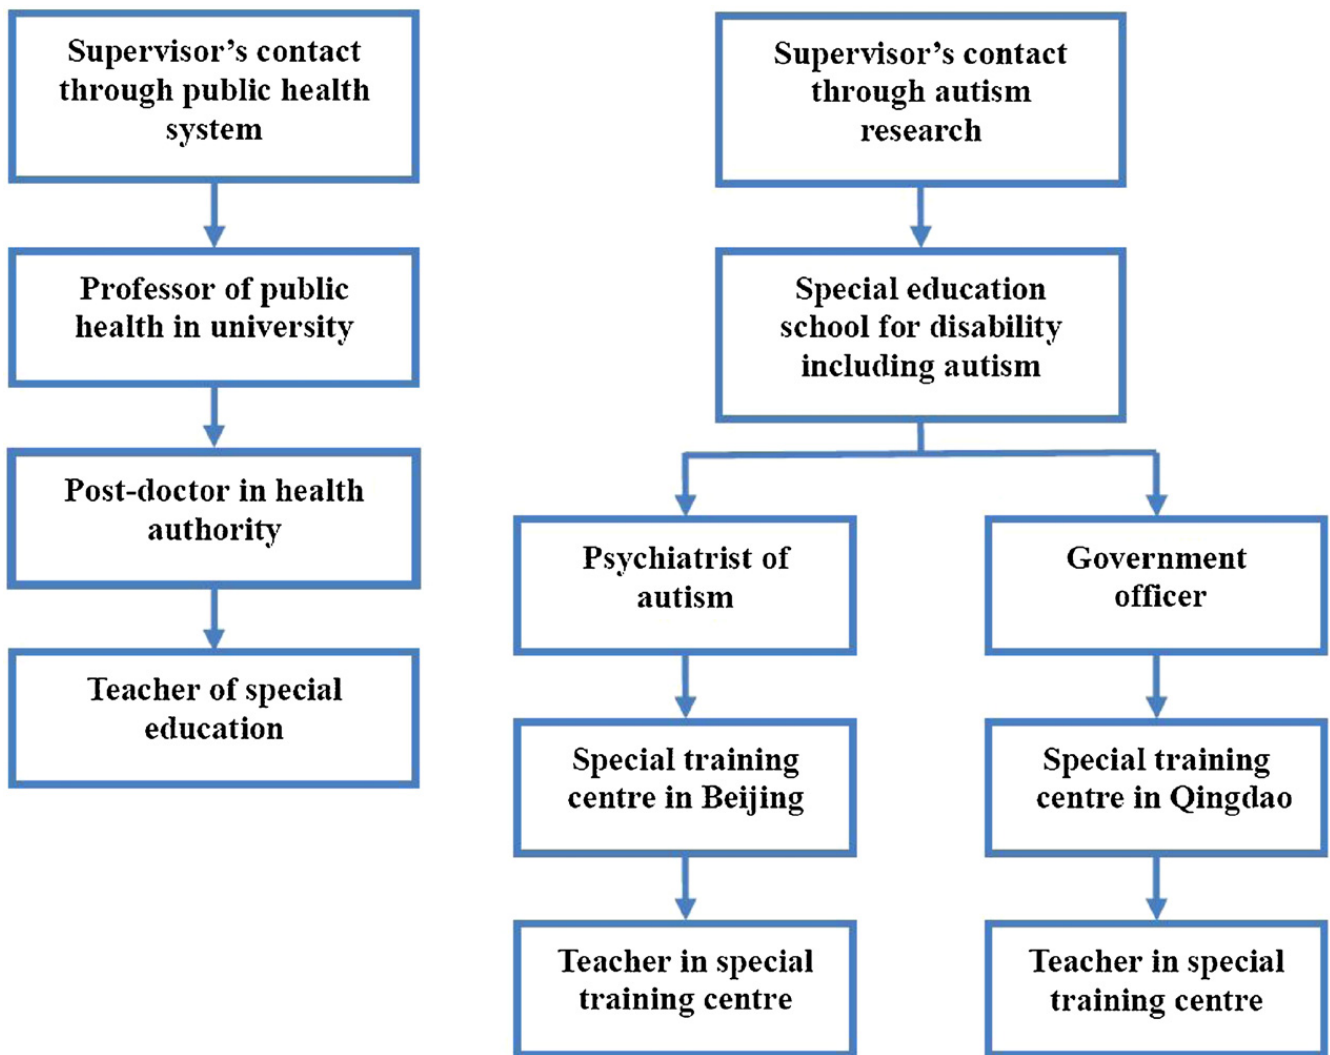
Supervisor’s contact through public health system

Professor of public health in university

Post-doctor in health authority

Teacher of special education

Supervisor’s contact through autism research

Special education school for disability including autism

Psychiatrist of autism

Special training centre in Beijing

Teacher in special training centre

Government officer

Special training centre in Qingdao

Teacher in special training centre